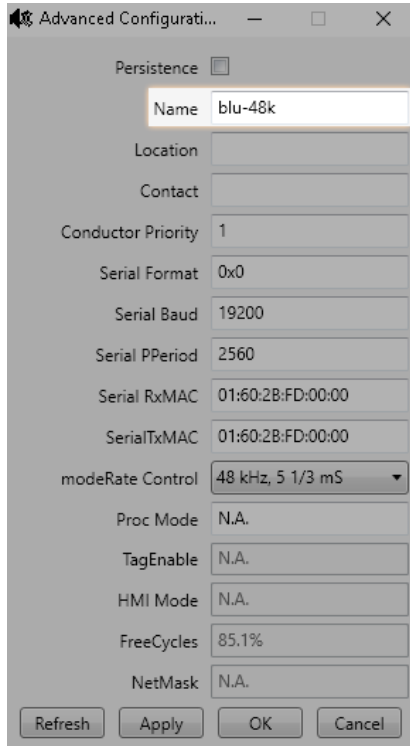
Advanced Configurati...

Persistence

Name blu-48k

Location

Contact

Conductor Priority 1

Serial Format 0x0

Serial Baud 19200

Serial PPeriod 2560

Serial RxMAC 01:60:2B:FD:00:00

SerialTxMAC 01:60:2B:FD:00:00

modeRate Control 48 kHz, 5 1/3 mS

Proc Mode N.A.

TagEnable N.A.

HMI Mode N.A.

FreeCycles 85.1%

NetMask N.A.

Refresh Apply OK Cancel